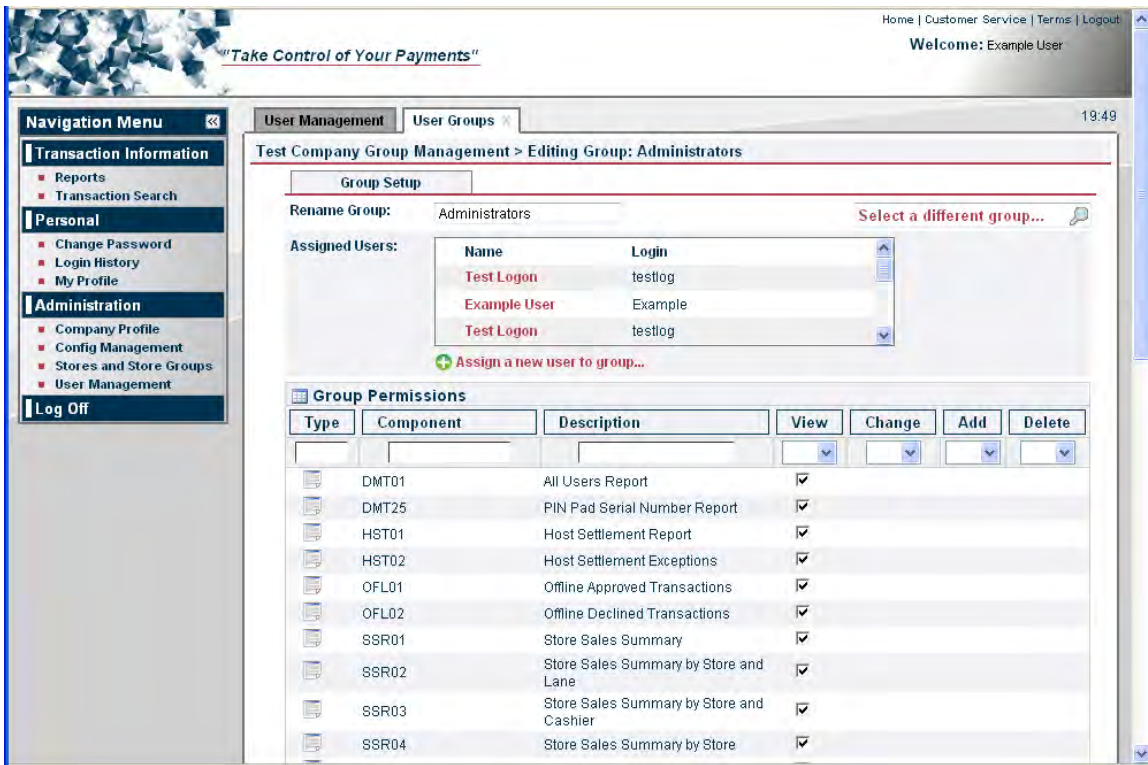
"Take Control of Your Payments"

Home | Customer Service | Terms | Logout
Welcome: Example User

Navigation Menu

Transaction Information
Reports
Transaction Search

Personal
Change Password
Login History
My Profile

Administration
Company Profile
Config Management
Stores and Store Groups
User Management

Log Off

User Management | User Groups

19:49

Test Company Group Management > Editing Group: Administrators

Group Setup

Rename Group: Administrators

Select a different group...

Assigned Users:

| Name | Login |
|---|---|
| Test Logon | testlog |
| Example User | Example |
| Test Logon | testlog |

Assign a new user to group...

Group Permissions

| Type | Component | Description | View | Change | Add | Delete |
|---|---|---|---|---|---|---|
| | DMT01 | All Users Report | ☑ | | | |
| | DMT25 | PIN Pad Serial Number Report | ☑ | | | |
| | HST01 | Host Settlement Report | ☑ | | | |
| | HST02 | Host Settlement Exceptions | ☑ | | | |
| | OFL01 | Offline Approved Transactions | ☑ | | | |
| | OFL02 | Offline Declined Transactions | ☑ | | | |
| | SSR01 | Store Sales Summary | ☑ | | | |
| | SSR02 | Store Sales Summary by Store and Lane | ☑ | | | |
| | SSR03 | Store Sales Summary by Store and Cashier | ☑ | | | |
| | SSR04 | Store Sales Summary by Store | ☑ | | | |